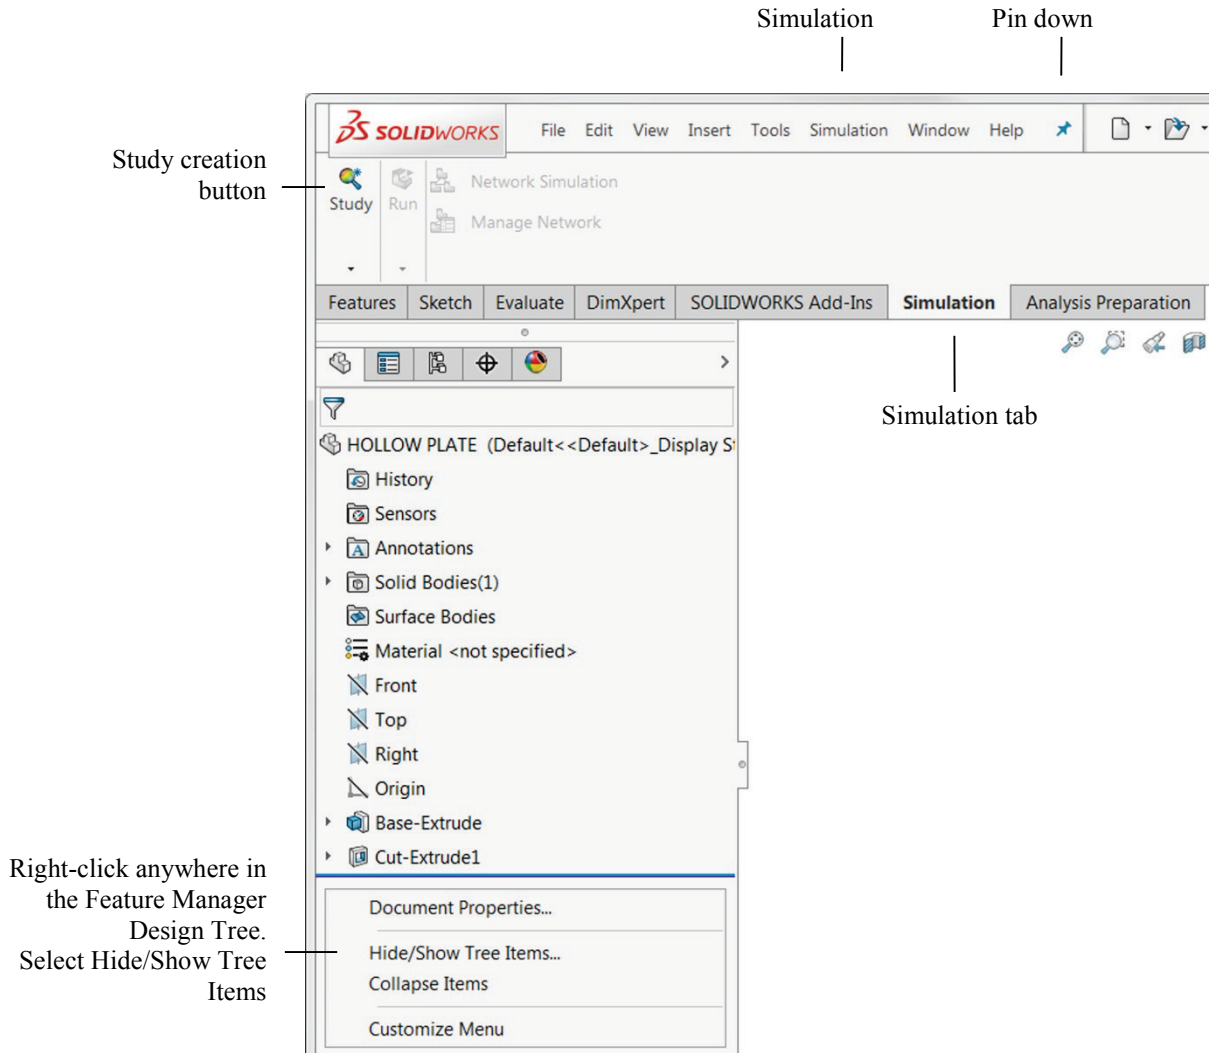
Simulation

Pin down

Study creation button

SOLIDWORKS

File Edit View Insert Tools Simulation Window Help

Study Run

Network Simulation

Manage Network

Features Sketch Evaluate DimXpert SOLIDWORKS Add-Ins Simulation Analysis Preparation

Simulation tab

HOLLOW PLATE (Default<<Default>_Display S

History

Sensors

Annotations

Solid Bodies(1)

Surface Bodies

Material <not specified>

Front

Top

Right

Origin

Base-Extrude

Cut-Extrude1

Document Properties...

Hide/Show Tree Items...

Collapse Items

Customize Menu

Right-click anywhere in the Feature Manager Design Tree. Select Hide/Show Tree Items